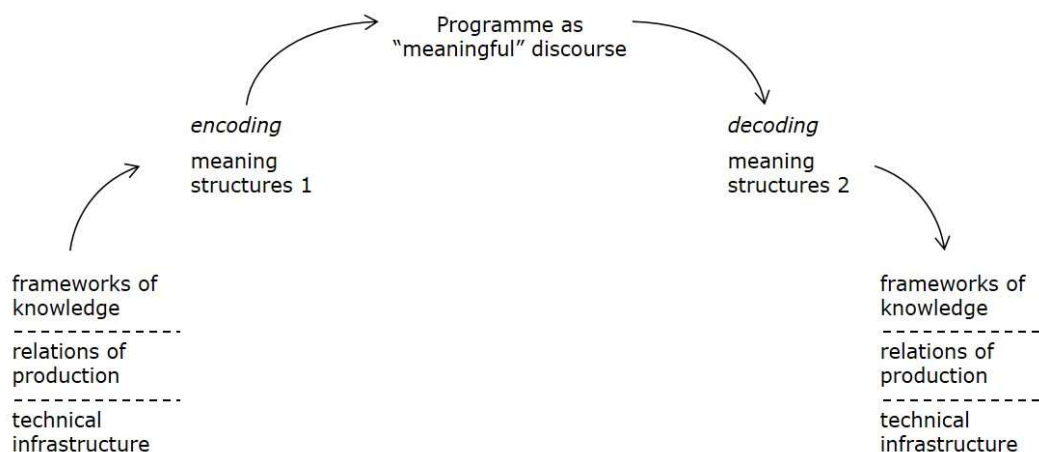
Programme as
"meaningful" discourse

encoding

meaning
structures 1

decoding

meaning
structures 2

frameworks of
knowledge

relations of
production

technical
infrastructure

frameworks of
knowledge

relations of
production

technical
infrastructure